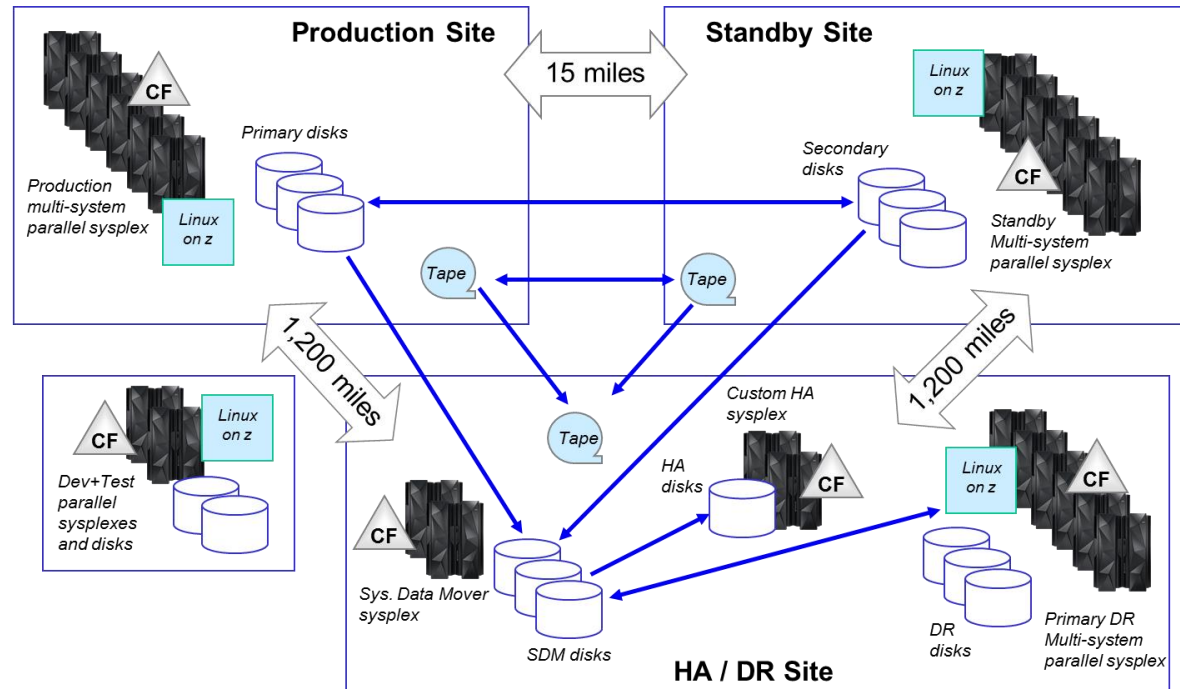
Production Site

15 miles

Standby Site

CF

Linux on z

Primary disks

Production multi-system parallel sysplex

Linux on z

Secondary disks

CF

Standby Multi-system parallel sysplex

Tape

Tape

1,200 miles

1,200 miles

CF

Linux on z

Dev+Test parallel sysplexes and disks

Tape

Custom HA sysplex

HA disks

CF

Linux on z

CF

CF

Sys. Data Mover sysplex

SDM disks

DR disks

Primary DR Multi-system parallel sysplex

HA / DR Site